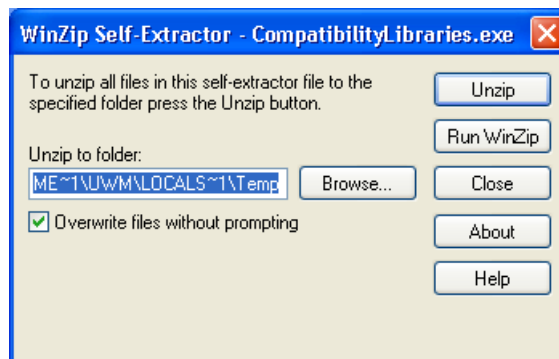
WinZip Self-Extractor - CompatibilityLibraries.exe

To unzip all files in this self-extractor file to the specified folder press the Unzip button.

Unzip to folder:

ME~1\UWM\LOCALS~1\Temp

Browse...

Overwrite files without prompting

Unzip

Run WinZip

Close

About

Help